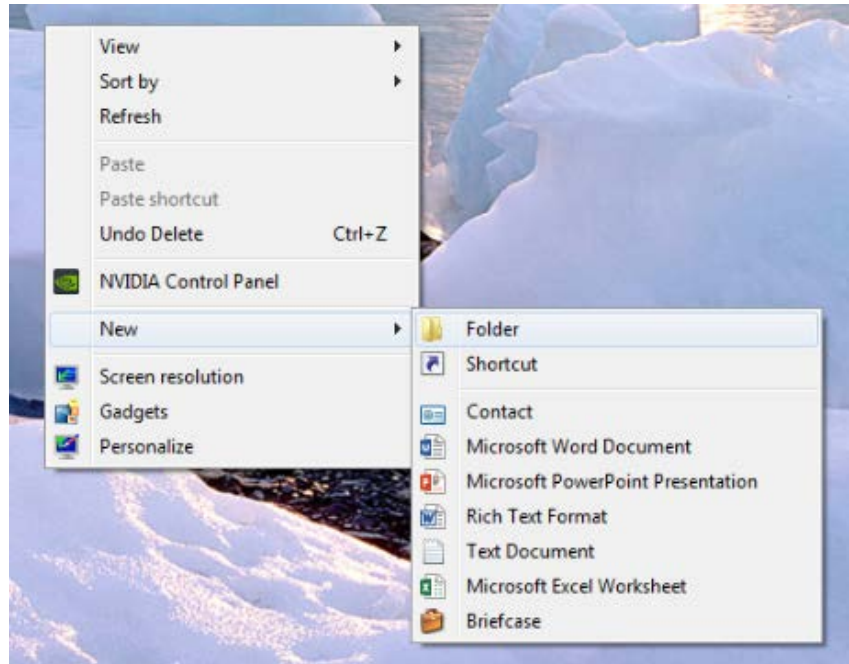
View
Sort by
Refresh

Paste
Paste shortcut
Undo Delete Ctrl+Z

NVIDIA Control Panel

New

Screen resolution
Gadgets
Personalize

Folder
Shortcut

Contact
Microsoft Word Document
Microsoft PowerPoint Presentation
Rich Text Format
Text Document
Microsoft Excel Worksheet
Briefcase